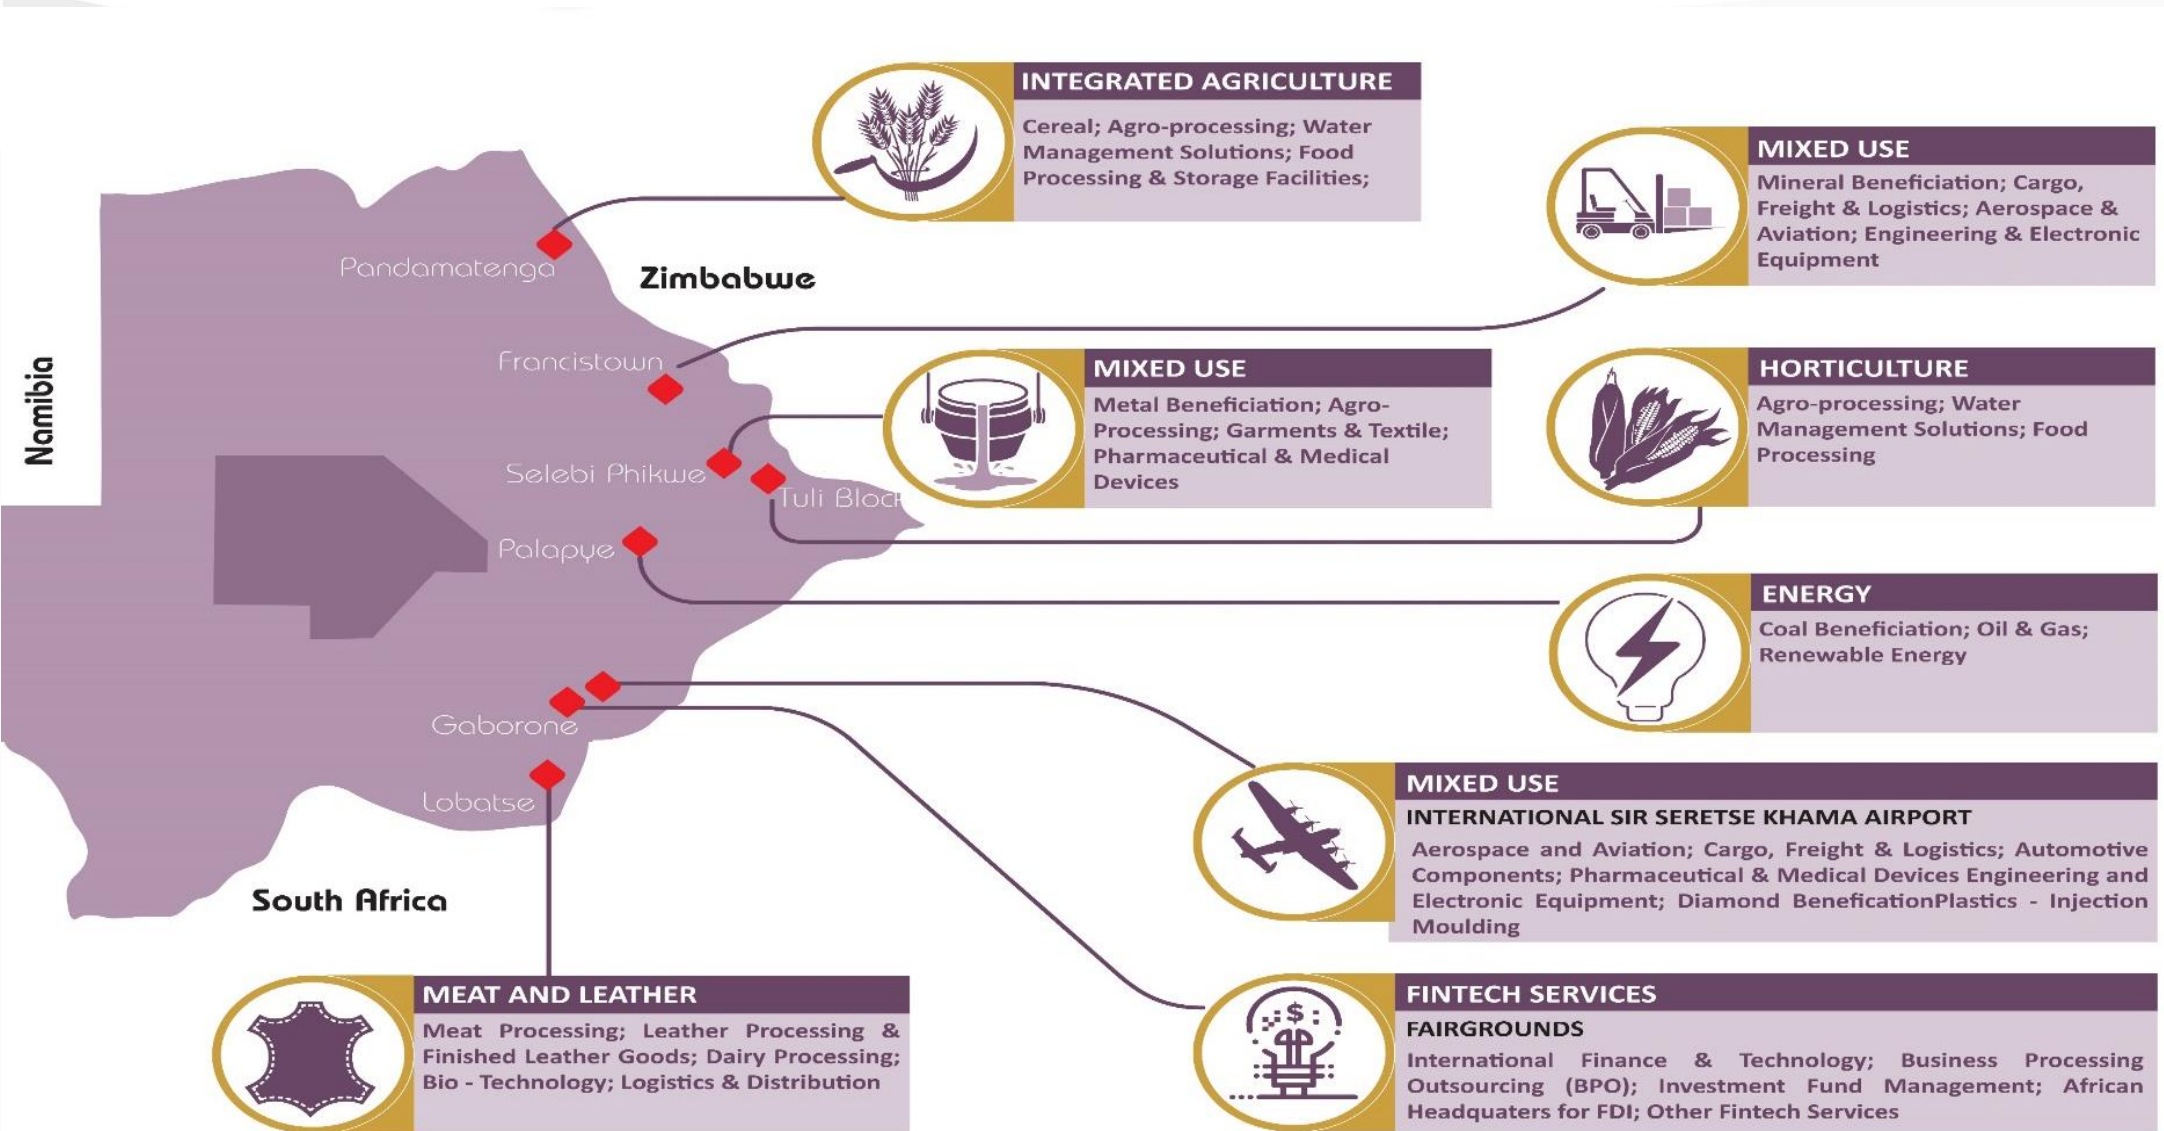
INTEGRATED AGRICULTURE
Cereal; Agro-processing; Water Management Solutions; Food Processing & Storage Facilities;

MIXED USE
Mineral Beneficiation; Cargo, Freight & Logistics; Aerospace & Aviation; Engineering & Electronic Equipment

Pandamatenga
Zimbabwe
Namibia
Francistown
Selebi Phikwe
Tuli Bloc
Palapye
Gaborone
Lobatse
South Africa

MIXED USE
Metal Beneficiation; Agro-Processing; Garments & Textile; Pharmaceutical & Medical Devices

HORTICULTURE
Agro-processing; Water Management Solutions; Food Processing

ENERGY
Coal Beneficiation; Oil & Gas; Renewable Energy

MIXED USE
INTERNATIONAL SIR SERETSE KHAMA AIRPORT
Aerospace and Aviation; Cargo, Freight & Logistics; Automotive Components; Pharmaceutical & Medical Devices Engineering and Electronic Equipment; Diamond BeneficationPlastics - Injection Moulding

MEAT AND LEATHER
Meat Processing; Leather Processing & Finished Leather Goods; Dairy Processing; Bio - Technology; Logistics & Distribution

FINTECH SERVICES
FAIRGROUNDS
International Finance & Technology; Business Processing Outsourcing (BPO); Investment Fund Management; African Headquaters for FDI; Other Fintech Services